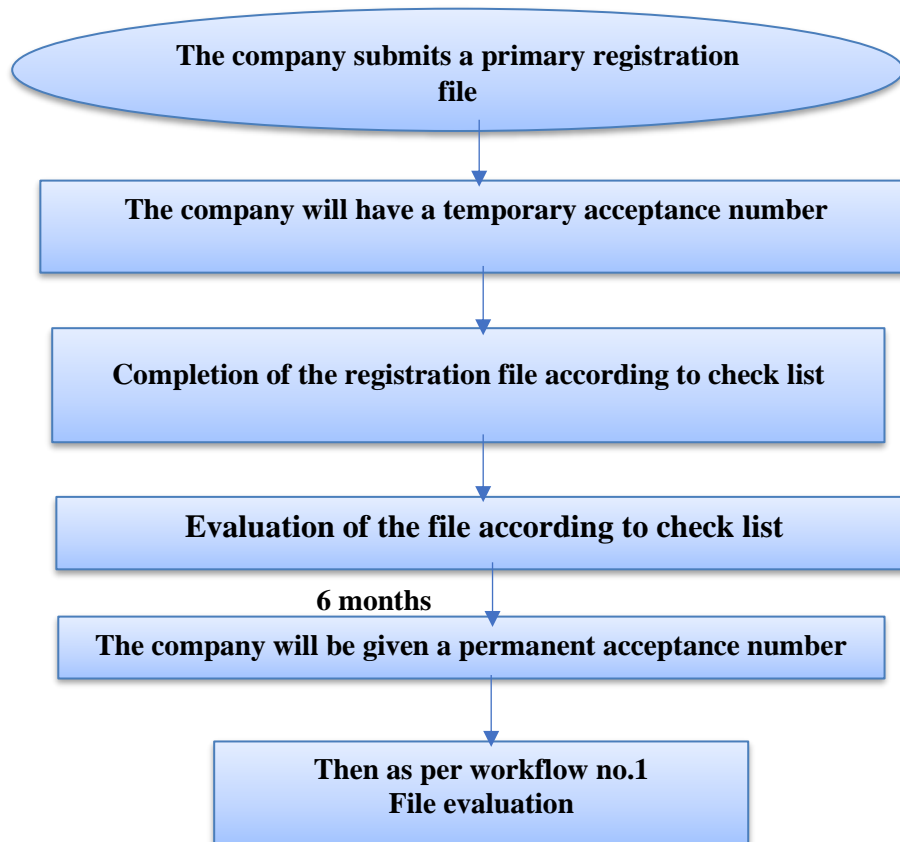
The company submits a primary registration file

The company will have a temporary acceptance number

Completion of the registration file according to check list

Evaluation of the file according to check list

6 months

The company will be given a permanent acceptance number

Then as per workflow no.1
File evaluation